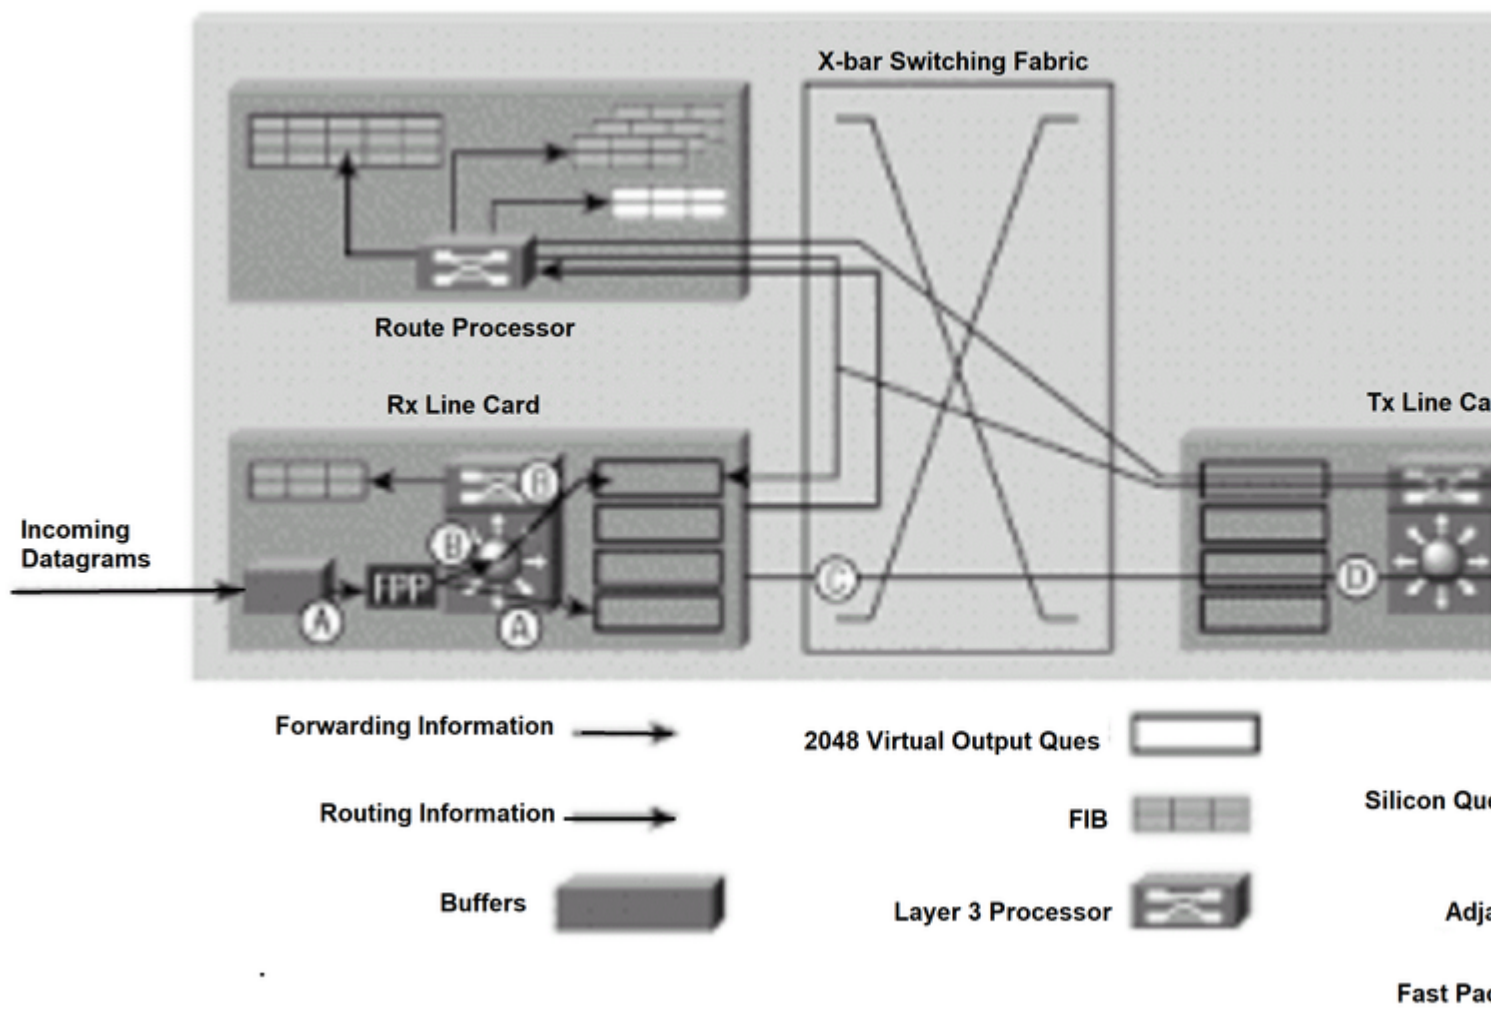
X-bar Switching Fabric

Route Processor

Rx Line Card

Tx Line Ca

Incoming Datagrams

FPP

A

B

B

A

C

D

Forwarding Information

Routing Information

Buffers

2048 Virtual Output Ques

FIB

Layer 3 Processor

Silicon Que

Adja

Fast Pac